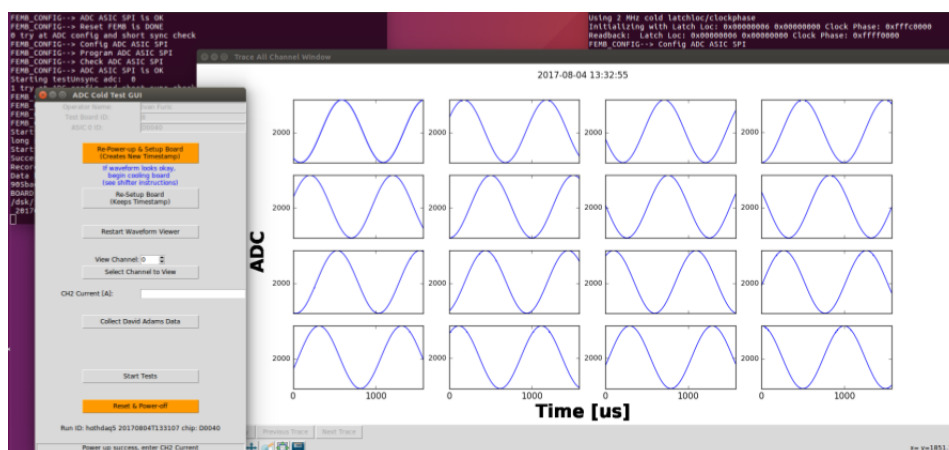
FEMB_CONFIG--> ADC ASIC SPI is OK
FEMB_CONFIG--> Reset FEMB is DONE
0 try at ADC config and short sync check
FEMB_CONFIG--> Config ADC ASIC SPI
FEMB_CONFIG--> Program ADC ASIC SPI
FEMB_CONFIG--> Check ADC ASIC SPI
FEMB_CONFIG--> ADC ASIC SPI is OK
Starting testUnsync adc: 0
1 try
FEMB
FEMB
FEMB
Start
long
Start
Succe
Recor
Data
905ba
BOARD
/dsk/
2017

Using 2 MHz cold latchloc/clockphase
Initializing with Latch Loc: 0x00000006 0x00000000 Clock Phase: 0xfffc0000
Readback: Latch Loc: 0x00000006 0x00000000 Clock Phase: 0xffff0000
FEMB_CONFIG--> Config ADC ASIC SPI

Trace All Channel Window

2017-08-04 13:32:55

ADC Cold Test GUI

Operator Name: Ivan Furic
Test Board ID: 0
ASIC 0 ID: D0040

Re-Power-up & Setup Board
(Creates New Timestamp)

If waveform looks okay,
begin cooling board
(see shifter instructions)

Re-Setup Board
(Keeps Timestamp)

Restart Waveform Viewer

View Channel: 0

Select Channel to View

CH2 Current [A]:

Collect David Adams Data

Start Tests

Reset & Power-off

Run ID: hothdaq5 20170804T133107 chip: D0040

Power up success, enter CH2 Current

2000
2000
2000
2000
2000
2000
2000
2000
2000
2000
2000
2000
2000
2000
2000
2000

ADC

0
1000
0
1000
0
1000
0
1000

Time [us]

Previous Trace
Next Trace

x= y=1851